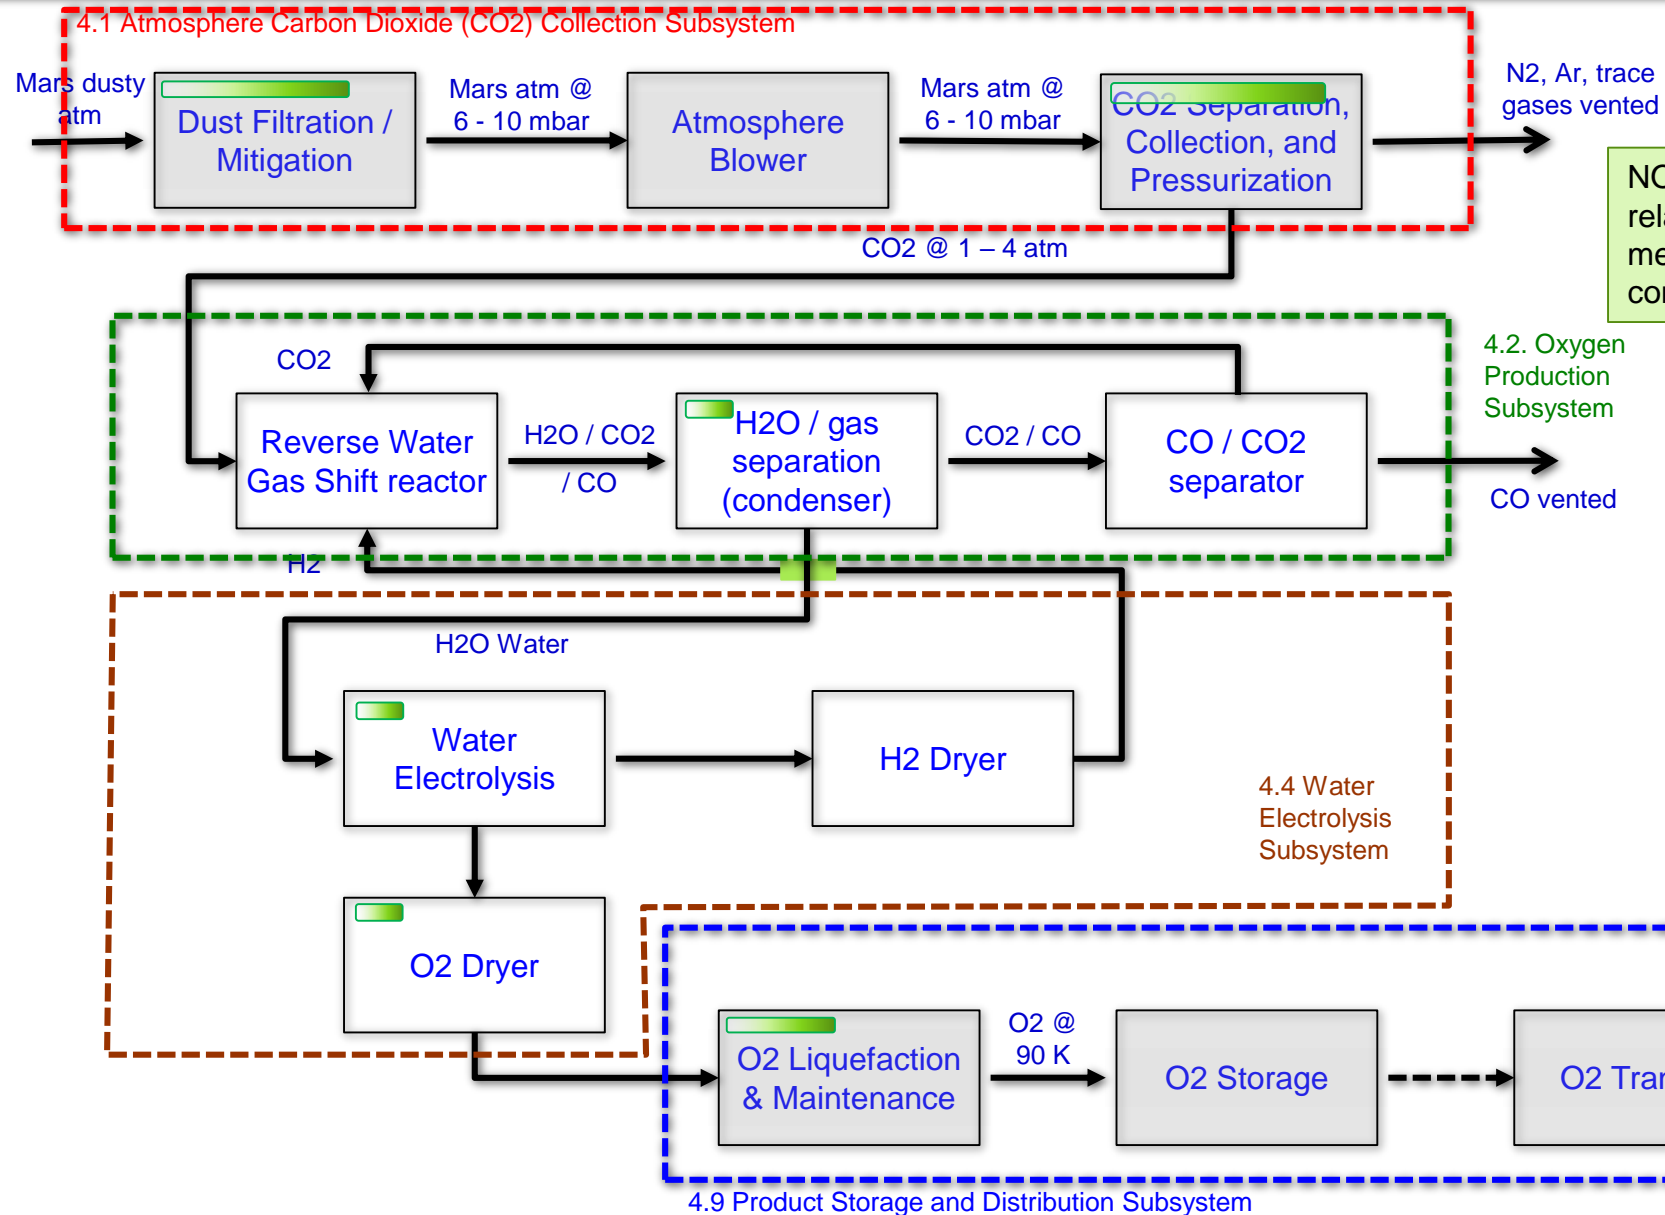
4.1 Atmosphere Carbon Dioxide (CO2) Collection Subsystem

Mars dusty atm

Dust Filtration / Mitigation

Mars atm @ 6 - 10 mbar

Atmosphere Blower

Mars atm @ 6 - 10 mbar

CO2 Separation, Collection, and Pressurization

N2, Ar, trace gases vented

NO rel me cor

CO2 @ 1 – 4 atm

CO2

Reverse Water Gas Shift reactor

H2O / CO2 / CO

H2O / gas separation (condenser)

CO2 / CO

CO / CO2 separator

4.2. Oxygen Production Subsystem

CO vented

H2

H2O Water

Water Electrolysis

H2 Dryer

4.4 Water Electrolysis Subsystem

O2 Dryer

O2 Liquefaction & Maintenance

O2 @ 90 K

O2 Storage

O2 Tra

4.9 Product Storage and Distribution Subsystem